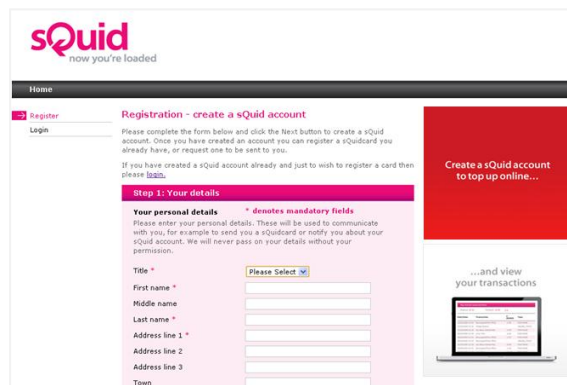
sQuid
now you're loaded

Home

Register
Login

Registration - create a sQuid account

Please complete the form below and click the Next button to create a sQuid account. Once you have created an account you can register a sQuidcard you already have, or request one to be sent to you.

If you have created a sQuid account already and just to wish to register a card then please login.

Step 1: Your details

Your personal details * denotes mandatory fields

Please enter your personal details. These will be used to communicate with you, for example to send you a sQuidcard or notify you about your sQuid account. We will never pass on your details without your permission.

Title *
Please Select
First name *
Middle name
Last name *
Address line 1 *
Address line 2
Address line 3
Town

Create a sQuid account to top up online...

...and view your transactions